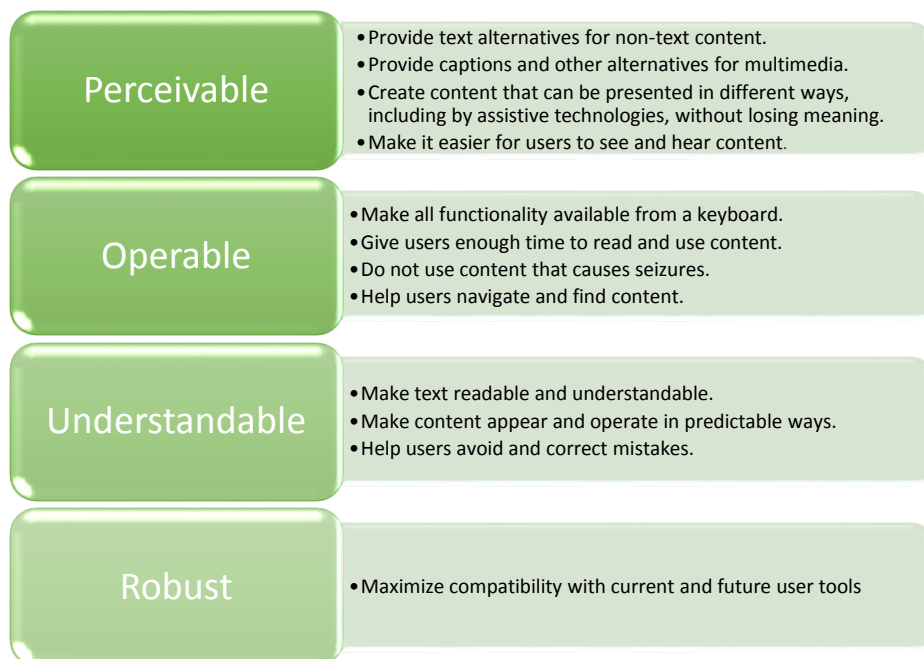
Perceivable

• Provide text alternatives for non-text content.
• Provide captions and other alternatives for multimedia.
• Create content that can be presented in different ways, including by assistive technologies, without losing meaning.
• Make it easier for users to see and hear content.

Operable

• Make all functionality available from a keyboard.
• Give users enough time to read and use content.
• Do not use content that causes seizures.
• Help users navigate and find content.

Understandable

• Make text readable and understandable.
• Make content appear and operate in predictable ways.
• Help users avoid and correct mistakes.

Robust

• Maximize compatibility with current and future user tools